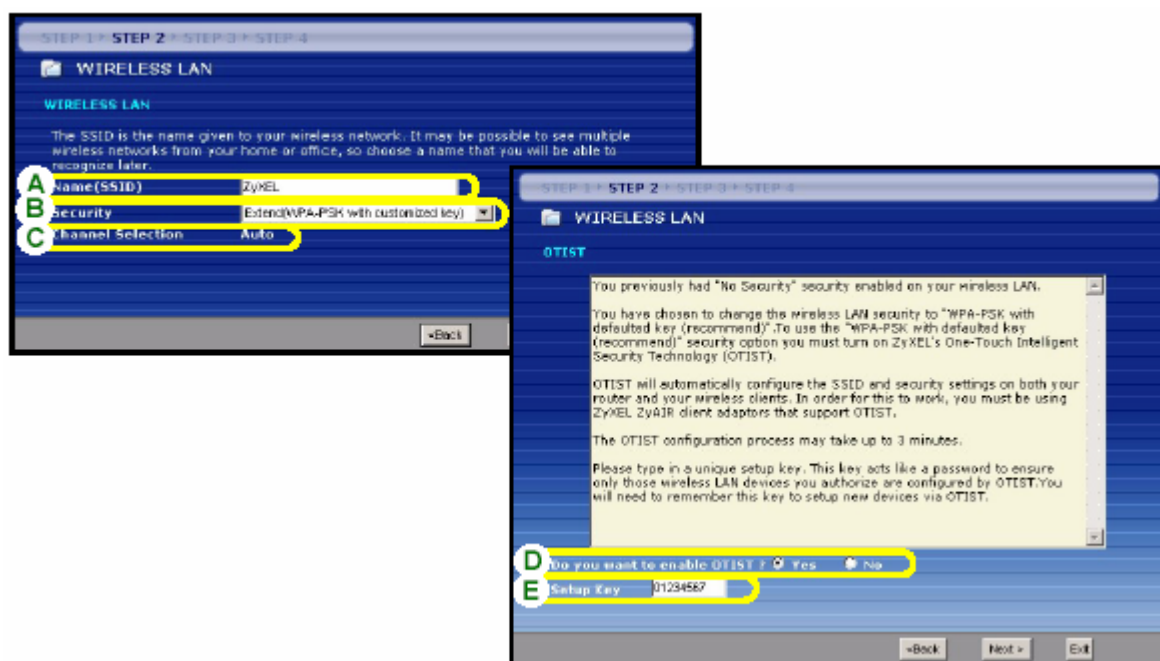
STEP 1 > STEP 2 > STEP 3 > STEP 4

WIRELESS LAN

WIRELESS LAN

The SSID is the name given to your wireless network. It may be possible to see multiple wireless networks from your home or office, so choose a name that you will be able to recognize later.

A Name(SSID) ZyXEL

B Security Extend(WPA-PSK with customized key)

C Channel Selection Auto

<Back

STEP 1 > STEP 2 > STEP 3 > STEP 4

WIRELESS LAN

OTIST

You previously had "No Security" security enabled on your wireless LAN.

You have chosen to change the wireless LAN security to "WPA-PSK with defaulted key (recommend)".To use the "WPA-PSK with defaulted key (recommend)" security option you must turn on ZyXEL's One-Touch Intelligent Security Technology (OTIST).

OTIST will automatically configure the SSID and security settings on both your router and your wireless clients. In order for this to work, you must be using ZyXEL ZyAIR client adaptors that support OTIST.

The OTIST configuration process may take up to 3 minutes.

Please type in a unique setup key. This key acts like a password to ensure only those wireless LAN devices you authorize are configured by OTIST.You will need to remember this key to setup new devices via OTIST.

D Do you want to enable OTIST ? Yes No

E Setup Key 01234567

<Back Next > Exit